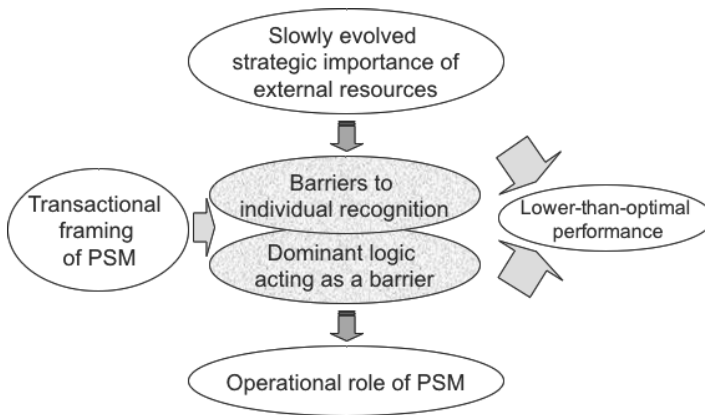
Slowly evolved strategic importance of external resources

Transactional framing of PSM

Barriers to individual recognition

Dominant logic acting as a barrier

Lower-than-optimal performance

Operational role of PSM